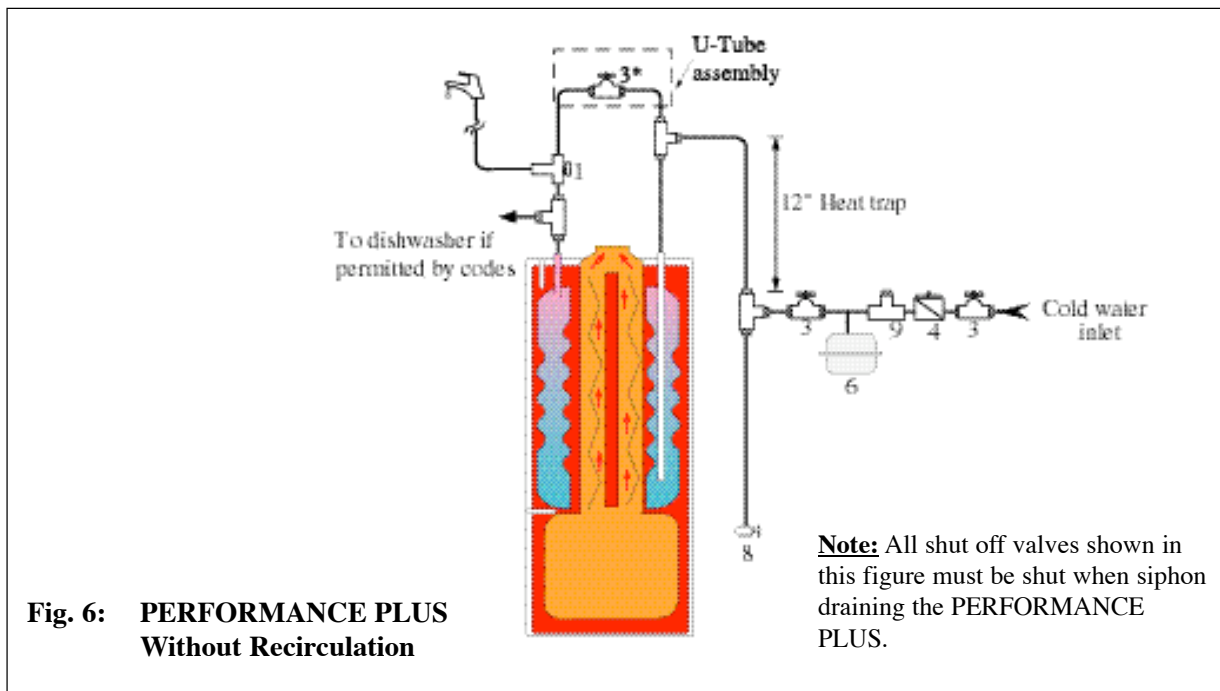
U-Tube assembly

3*

01

To dishwasher if permitted by codes

12" Heat trap

3

9

4

3

Cold water inlet

6

8

Note: All shut off valves shown in this figure must be shut when siphon draining the PERFORMANCE PLUS.

Fig. 6: PERFORMANCE PLUS Without Recirculation